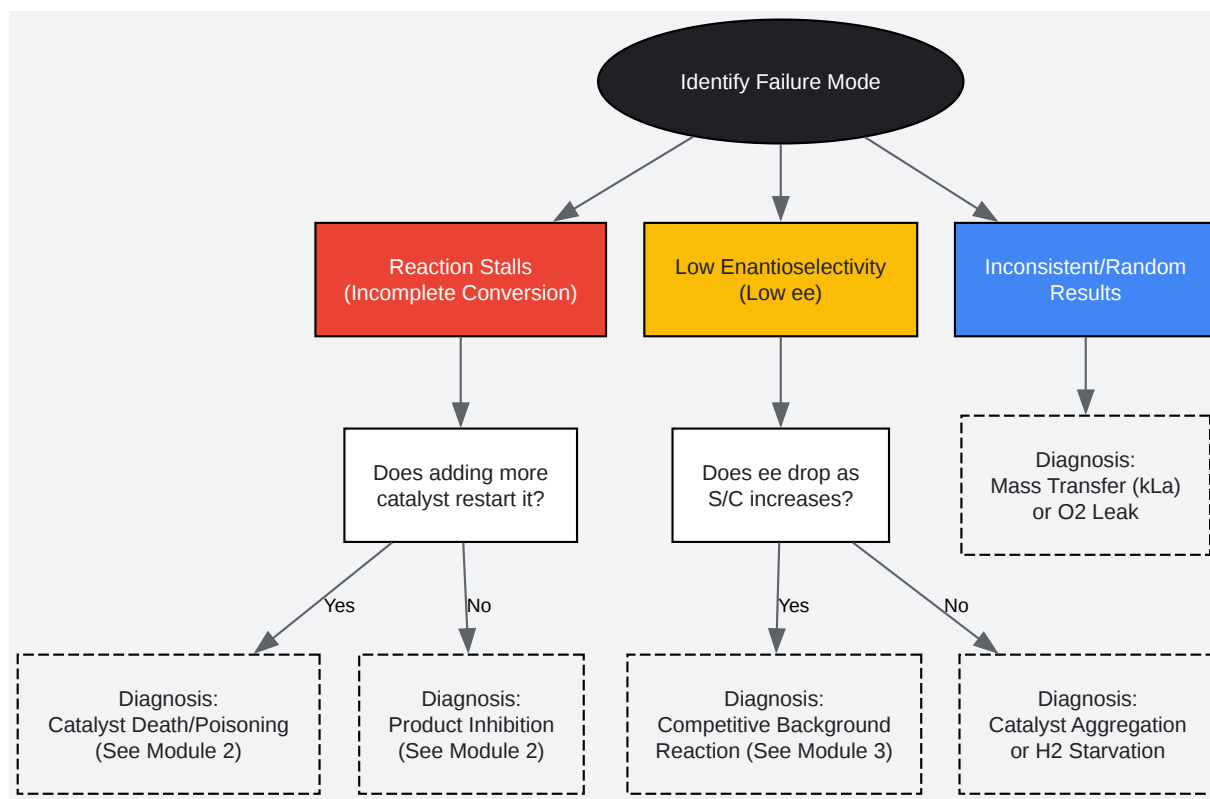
Identify Failure Mode

Reaction Stalls (Incomplete Conversion)

Low Enantioselectivity (Low ee)

Inconsistent/Random Results

Does adding more catalyst restart it?

Does ee drop as S/C increases?

Diagnosis: Mass Transfer (kLa) or O2 Leak

Yes

No

Yes

No

Diagnosis: Catalyst Death/Poisoning (See Module 2)

Diagnosis: Product Inhibition (See Module 2)

Diagnosis: Competitive Background Reaction (See Module 3)

Diagnosis: Catalyst Aggregation or H2 Starvation